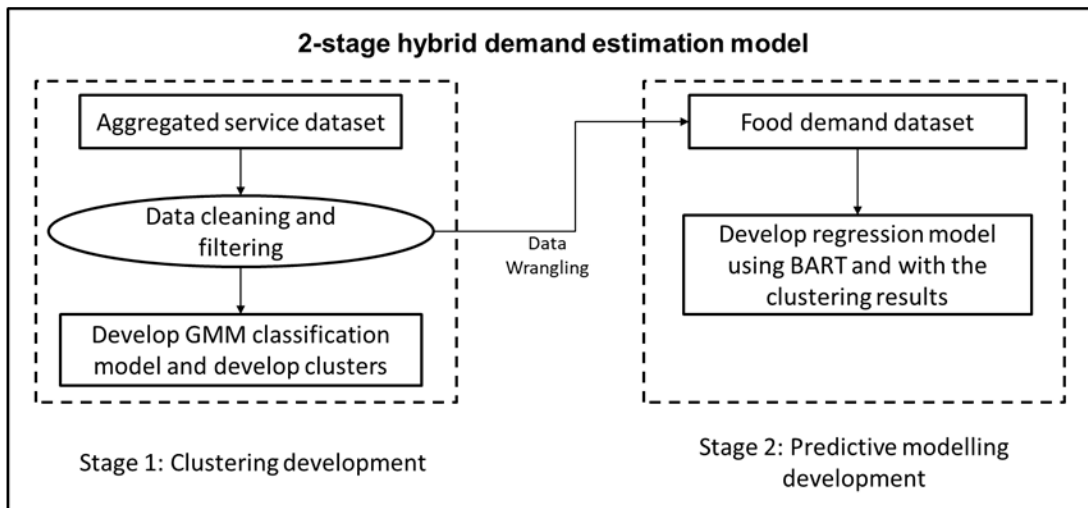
2-stage hybrid demand estimation model

Aggregated service dataset

Data cleaning and filtering

Develop GMM classification model and develop clusters

Data Wrangling

Food demand dataset

Develop regression model using BART and with the clustering results

Stage 1: Clustering development

Stage 2: Predictive modelling development